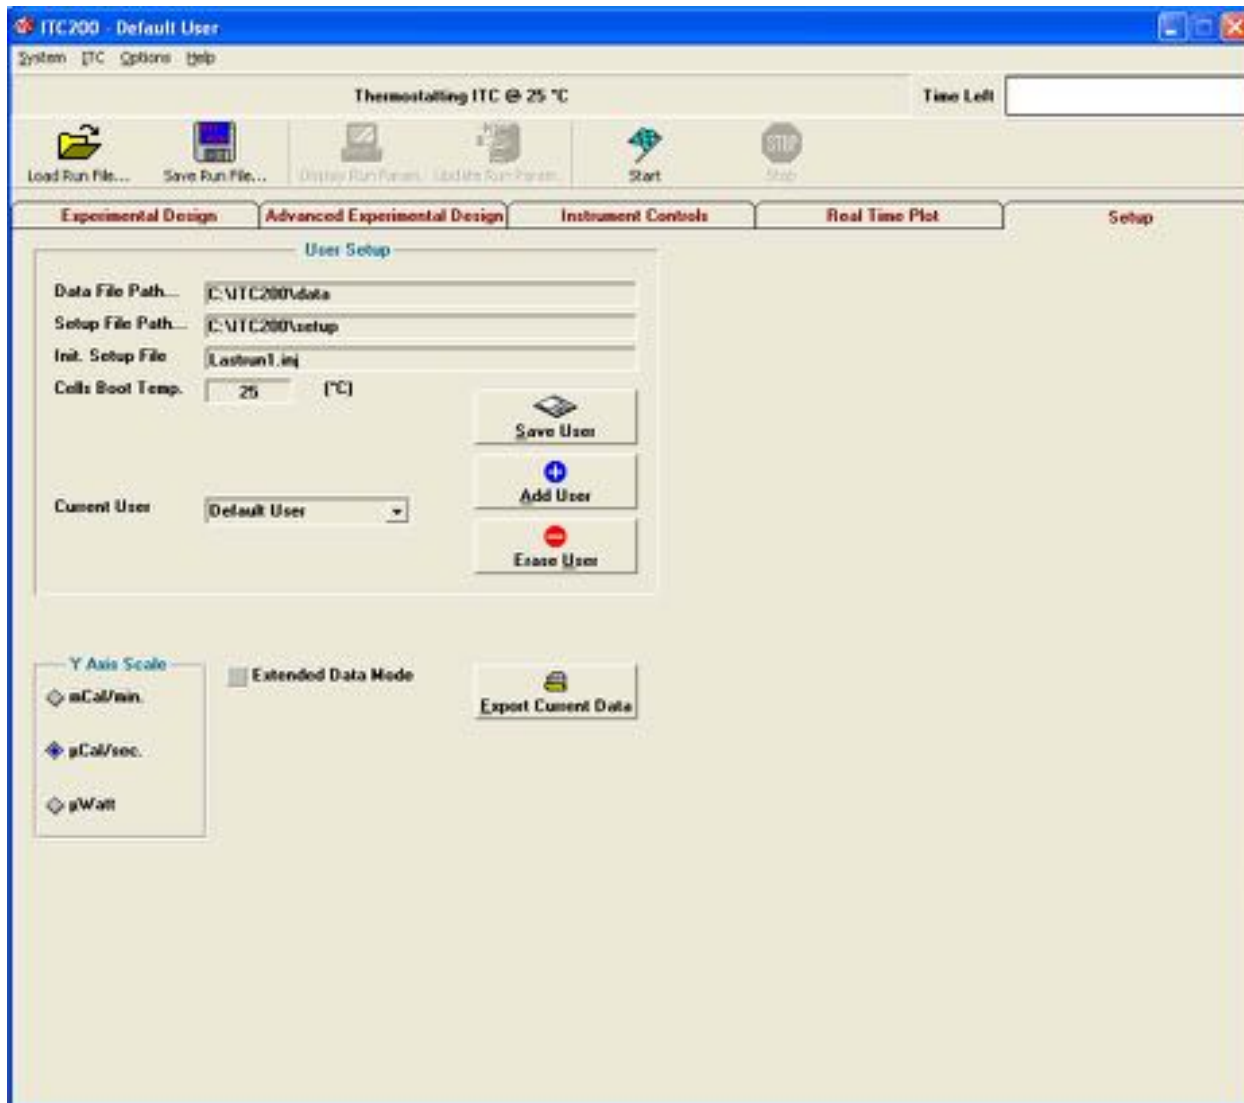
ITC200 - Default User

System ITC Options Help

Thermostatting ITC @ 25 °C

Time Left

Load Run File... Save Run File... Display Run Param. Update Run Param. Start STOP Stop

Experimental Design | Advanced Experimental Design | Instrument Controls | Real Time Plot | Setup

User Setup

Data File Path... C:\ITC200\data

Setup File Path... C:\ITC200\setup

Init. Setup File Lastrun1.inj

Cells Boot Temp. 25 [°C]

Save User

Add User

Erase User

Current User Default User

Y Axis Scale

mCal/min.

µCal/sec.

µWatt

Extended Data Mode

Export Current Data